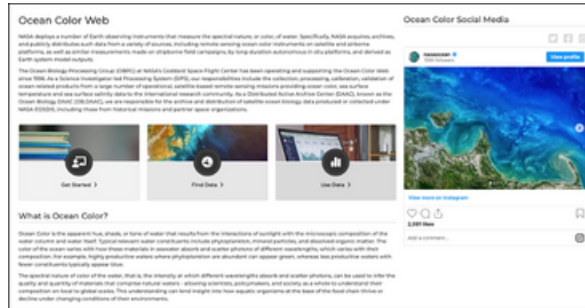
Ocean Color Web

NASA deploys a number of Earth observing instruments that measure the spectral nature, or color, of water. Specifically, NASA acquires, archives, and publicly distributes such data from a variety of sources, including remote-sensing ocean color instruments on satellite and airborne platforms, as well as similar measurements made on shipborne field campaigns, by long-duration autonomous in situ platforms, and derived as Earth system model outputs.

The Ocean Biology Processing Group (OBPG) at NASA's Goddard Space Flight Center has been operating and supporting the Ocean Color Web since 1996. As a Science Investigator-led Processing System (SIPS), our responsibilities include the collection, processing, calibration, validation of ocean related products from a large number of operational, satellite-based remote-sensing missions providing ocean color, sea surface temperature and sea surface salinity data to the international research community. As a Distributed Active Archive Center (DAAC), known as the Ocean Biology DAAC (OB.DAAC), we are responsible for the archive and distribution of satellite ocean biology data produced or collected under NASA ESDIS, including those from historical missions and partner space organizations.

Get Started

Find Data

Use Data

What is Ocean Color?

Ocean Color is the apparent hue, shade, or tone of water that results from the interactions of sunlight with the microscopic composition of the water column and water itself. Typical relevant water constituents include phytoplankton, mineral particles, and dissolved organic matter. The color of the ocean varies with how these materials in seawater absorb and scatter photons of different wavelengths, which varies with their composition. For example, highly productive waters where phytoplankton are abundant can appear green, whereas less productive waters with fewer constituents typically appear blue.

The spectral nature of color of the water, that is, the intensity at which different wavelengths absorb and scatter photons, can be used to infer the quality and quantity of materials that comprise natural waters - allowing scientists, policymakers, and society as a whole to understand their composition on local to global scales. This understanding can lend insight into how aquatic organisms at the base of the food chain thrive or decline under changing conditions of their environments.

Ocean Color Social Media

nasaocean
View profile

View more on Instagram

2,081 likes

Add a comment...